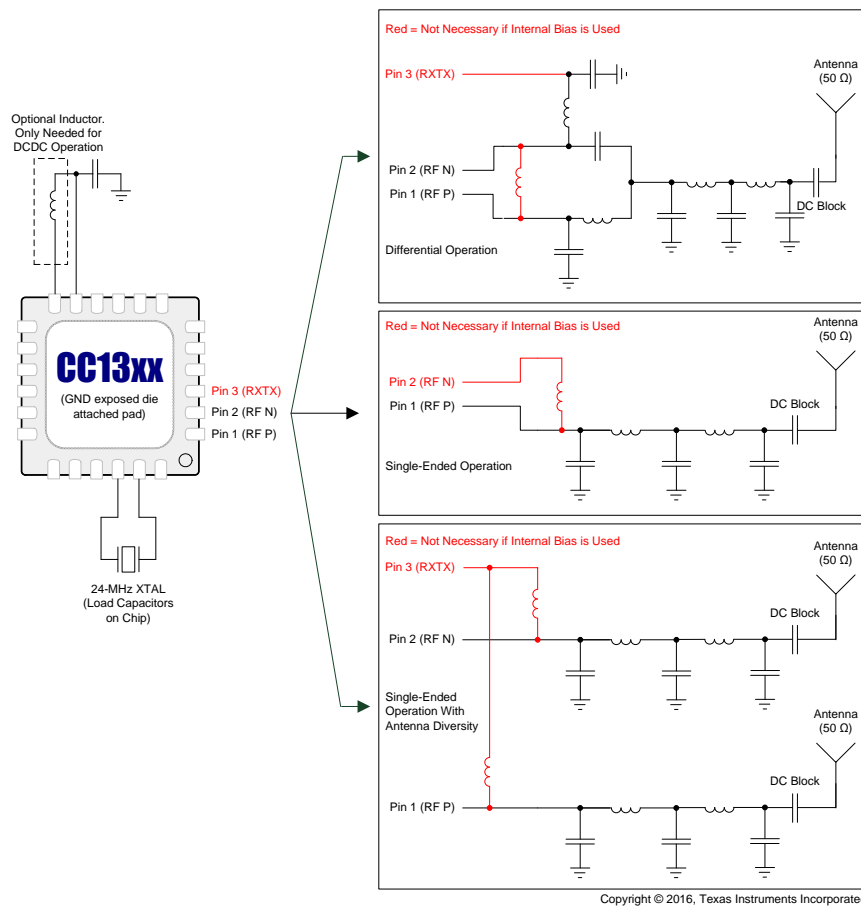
Optional Inductor. Only Needed for DCDC Operation

CC13xx
(GND exposed die attached pad)

Pin 3 (RXTX)
Pin 2 (RF N)
Pin 1 (RF P)

24-MHz XTAL (Load Capacitors on Chip)

Red = Not Necessary if Internal Bias is Used
Pin 3 (RXTX)
Pin 2 (RF N)
Pin 1 (RF P)
Differential Operation
Antenna (50 Ω)
DC Block

Red = Not Necessary if Internal Bias is Used
Pin 2 (RF N)
Pin 1 (RF P)
Single-Ended Operation
Antenna (50 Ω)
DC Block

Red = Not Necessary if Internal Bias is Used
Pin 3 (RXTX)
Pin 2 (RF N)
Single-Ended Operation With Antenna Diversity
Pin 1 (RF P)
Antenna (50 Ω)
DC Block
Antenna (50 Ω)
DC Block

Copyright © 2016, Texas Instruments Incorporate